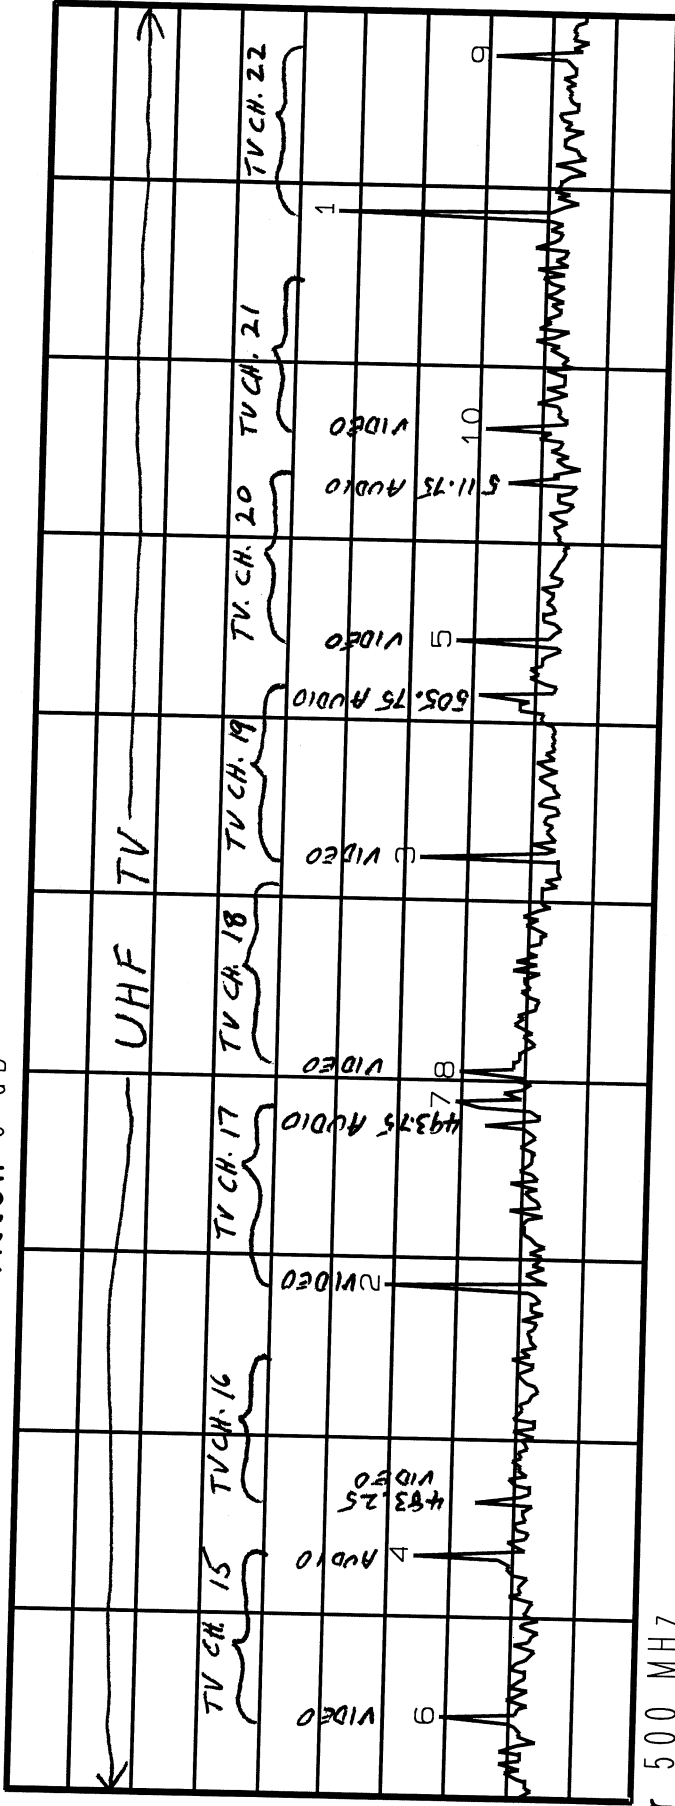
UHF TV

TV CH. 15
TV CH. 16
TV CH. 17
TV CH. 18
TV CH. 19
TV. CH. 20
TV CH. 21
TV CH. 22

VIDEO 6
AUDIO 4
483.25 VIDEO
VIDEO 2
493.75 AUDIO 7
VIDEO 8
VIDEO 3
505.75 AUDIO
VIDEO 5
511.75 AUDIO
VIDEO 10
1
9

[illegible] 500 MHz